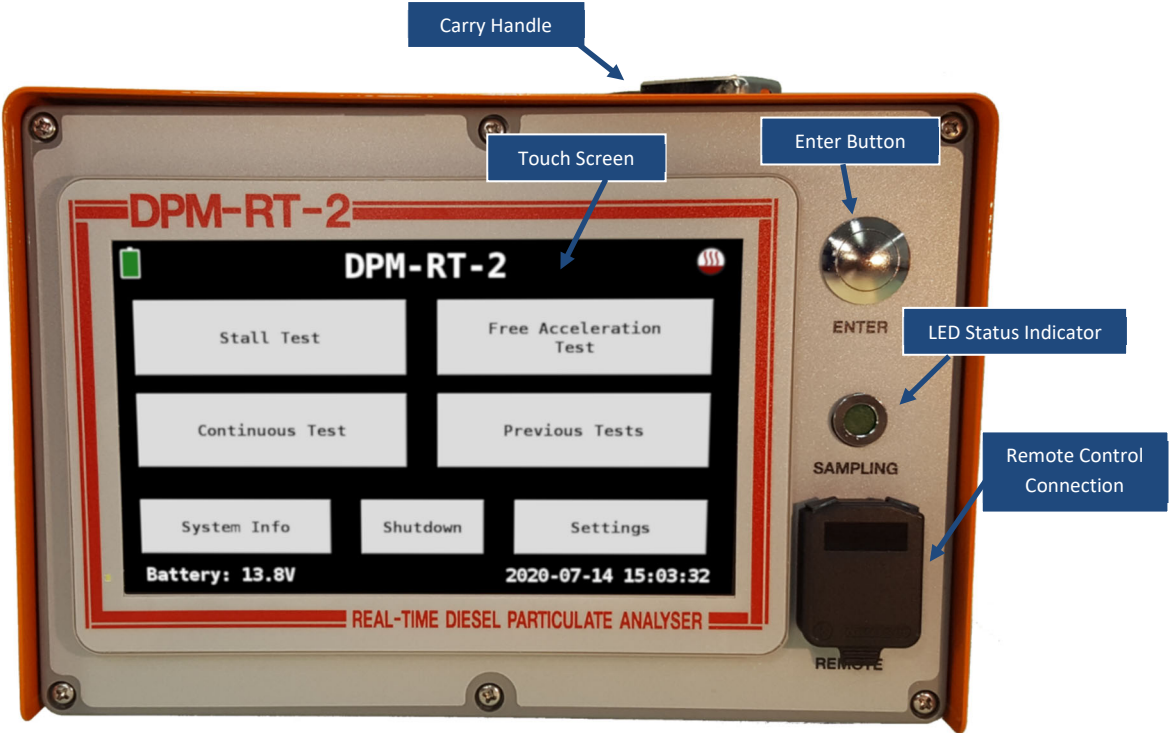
Carry Handle

Touch Screen

Enter Button

DPM-RT-2

DPM-RT-2

Stall Test

Free Acceleration Test

Continuous Test

Previous Tests

System Info

Shutdown

Settings

Battery: 13.8V

2020-07-14 15:03:32

REAL-TIME DIESEL PARTICULATE ANALYSER

ENTER

LED Status Indicator

SAMPLING

Remote Control Connection

REMOTE